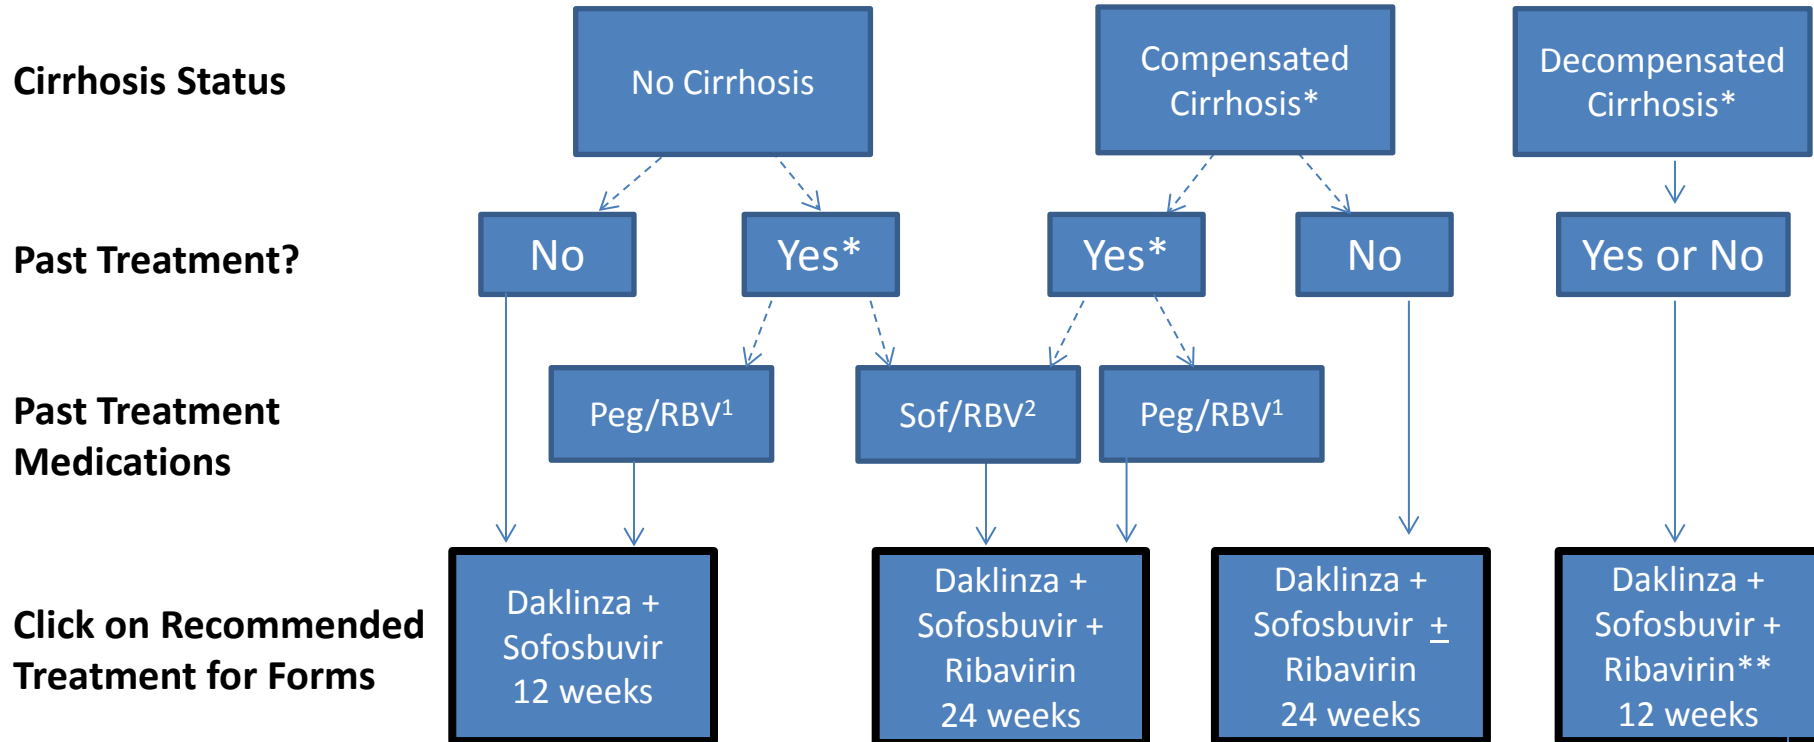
Cirrhosis Status

No Cirrhosis

Compensated Cirrhosis*

Decompensated Cirrhosis*

Past Treatment?

No

Yes*

Yes*

No

Yes or No

Past Treatment Medications

Peg/RBV$^1$

Sof/RBV$^2$

Peg/RBV$^1$

Click on Recommended Treatment for Forms

Daklinza + Sofosbuvir 12 weeks

Daklinza + Sofosbuvir + Ribavirin 24 weeks

Daklinza + Sofosbuvir $\pm$ Ribavirin 24 weeks

Daklinza + Sofosbuvir + Ribavirin** 12 weeks